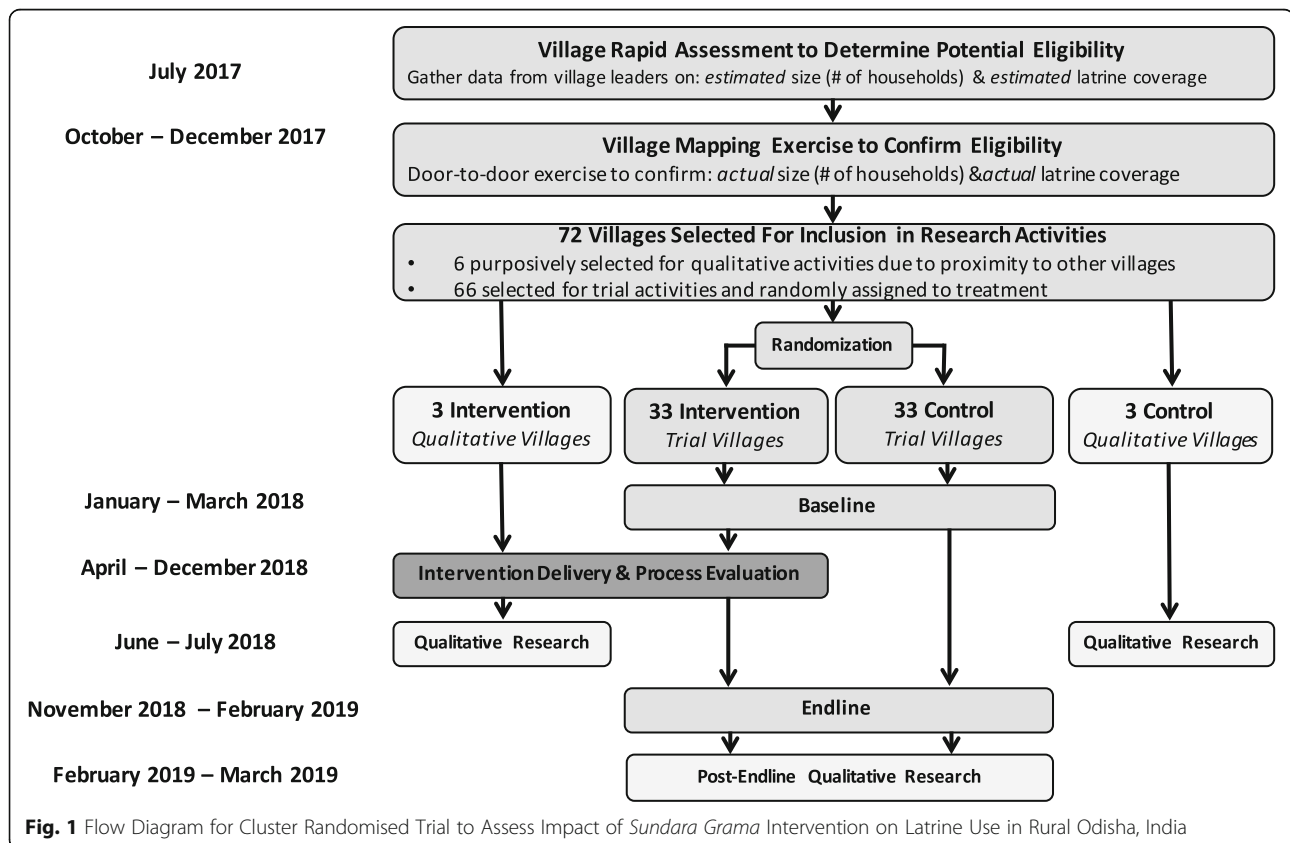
July 2017

Village Rapid Assessment to Determine Potential Eligibility
Gather data from village leaders on: estimated size (# of households) & estimated latrine coverage

October – December 2017

Village Mapping Exercise to Confirm Eligibility
Door-to-door exercise to confirm: actual size (# of households) &actual latrine coverage

72 Villages Selected For Inclusion in Research Activities
• 6 purposively selected for qualitative activities due to proximity to other villages
• 66 selected for trial activities and randomly assigned to treatment

Randomization

3 Intervention
Qualitative Villages

33 Intervention
Trial Villages

33 Control
Trial Villages

3 Control
Qualitative Villages

January – March 2018

Baseline

April – December 2018

Intervention Delivery & Process Evaluation

June – July 2018

Qualitative Research

Qualitative Research

November 2018 – February 2019

Endline

February 2019 – March 2019

Post-Endline Qualitative Research

Fig. 1 Flow Diagram for Cluster Randomised Trial to Assess Impact of Sundara Grama Intervention on Latrine Use in Rural Odisha, India